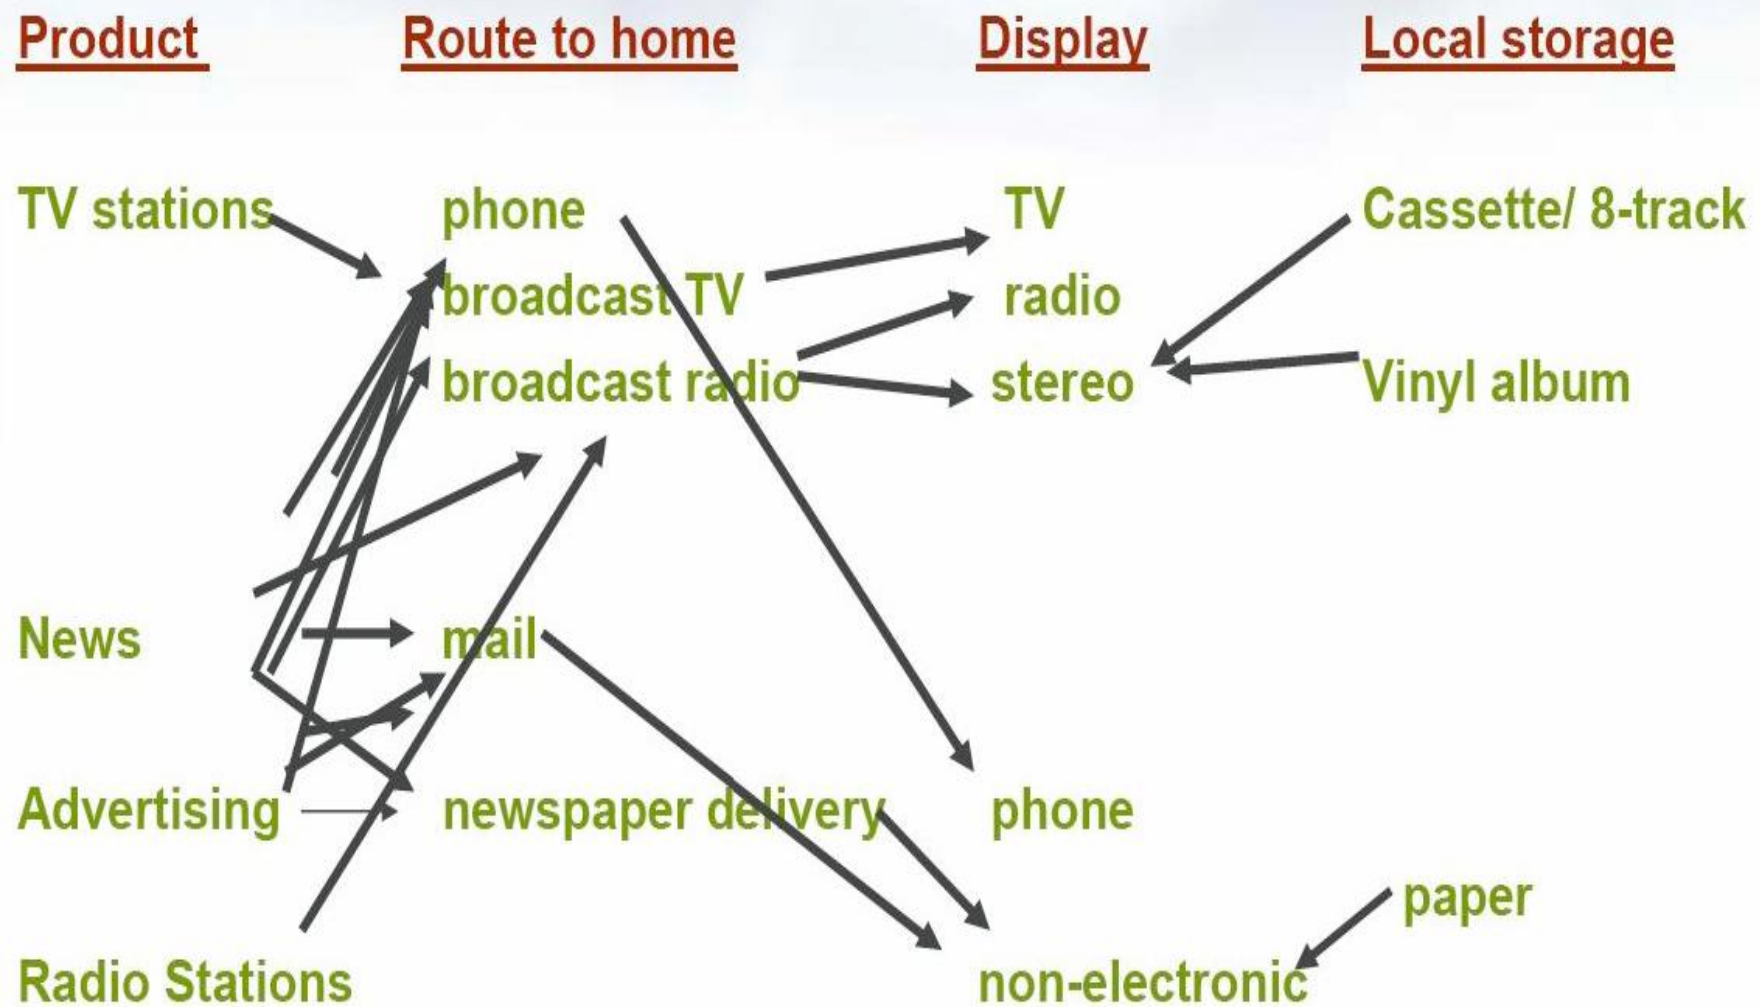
Product

Route to home

Display

Local storage

TV stations

phone
broadcast TV
broadcast radio

TV
radio
stereo

Cassette/ 8-track

Vinyl album

News

mail

Advertising

newspaper delivery

phone

paper

Radio Stations

non-electronic